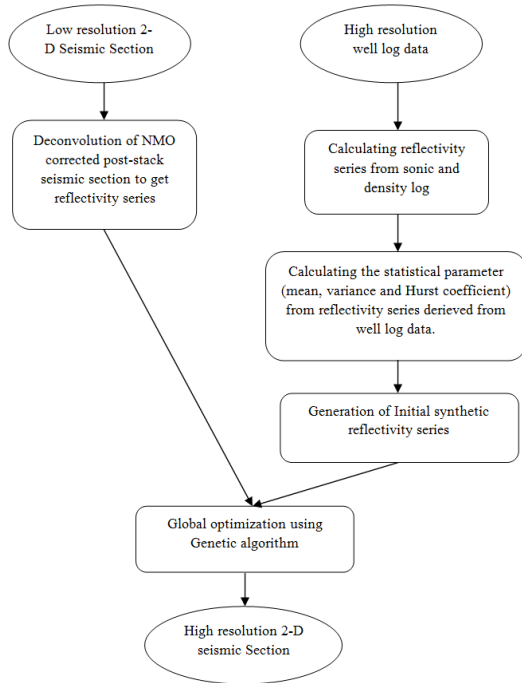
Low resolution 2-D Seismic Section

High resolution well log data

Deconvolution of NMO corrected post-stack seismic section to get reflectivity series

Calculating reflectivity series from sonic and density log

Calculating the statistical parameter (mean, variance and Hurst coefficient) from reflectivity series derieved from well log data.

Generation of Initial synthetic reflectivity series

Global optimization using Genetic algorithm

High resolution 2-D seismic Section